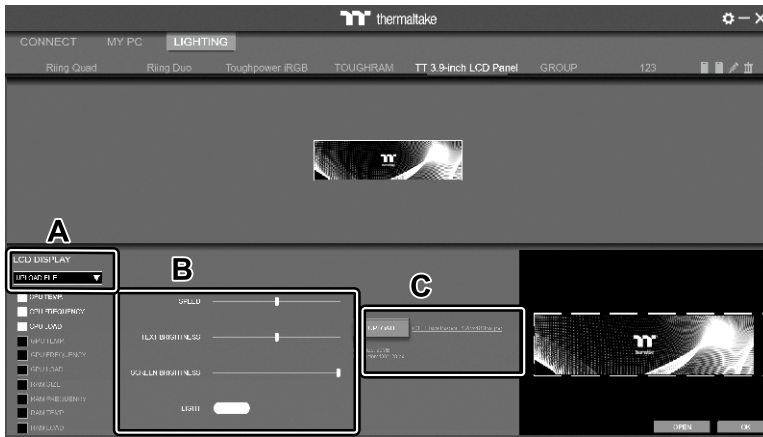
thermaltake

CONNECT MY PC LIGHTING

Riing Quad Riing Duo Toughpower iRGB TOUGHRAM TT 3.9-inch LCD Panel GROUP 123

A

LCD DISPLAY

UPLOAD FILE

CPU TEMP
CPU FREQUENCY
CPU LOAD
GPU TEMP
GPU FREQUENCY
GPU LOAD
RAM LOAD
RAM FREQUENCY
RAM TEMP
RAM LOAD

B

SPEED

TEXT BRIGHTNESS

SCREEN BRIGHTNESS

LIGHT

C

UPLOAD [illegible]

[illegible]

OPEN OK